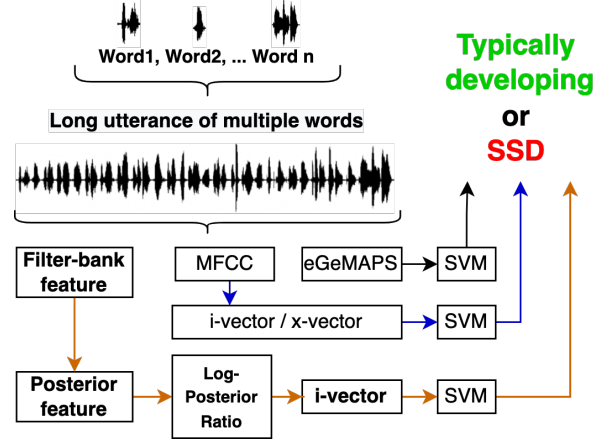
Word1, Word2, ... Word n

Long utterance of multiple words

Typically developing or SSD

Filter-bank feature

MFCC

eGeMAPS

SVM

i-vector / x-vector

SVM

Posterior feature

Log-Posterior Ratio

i-vector

SVM